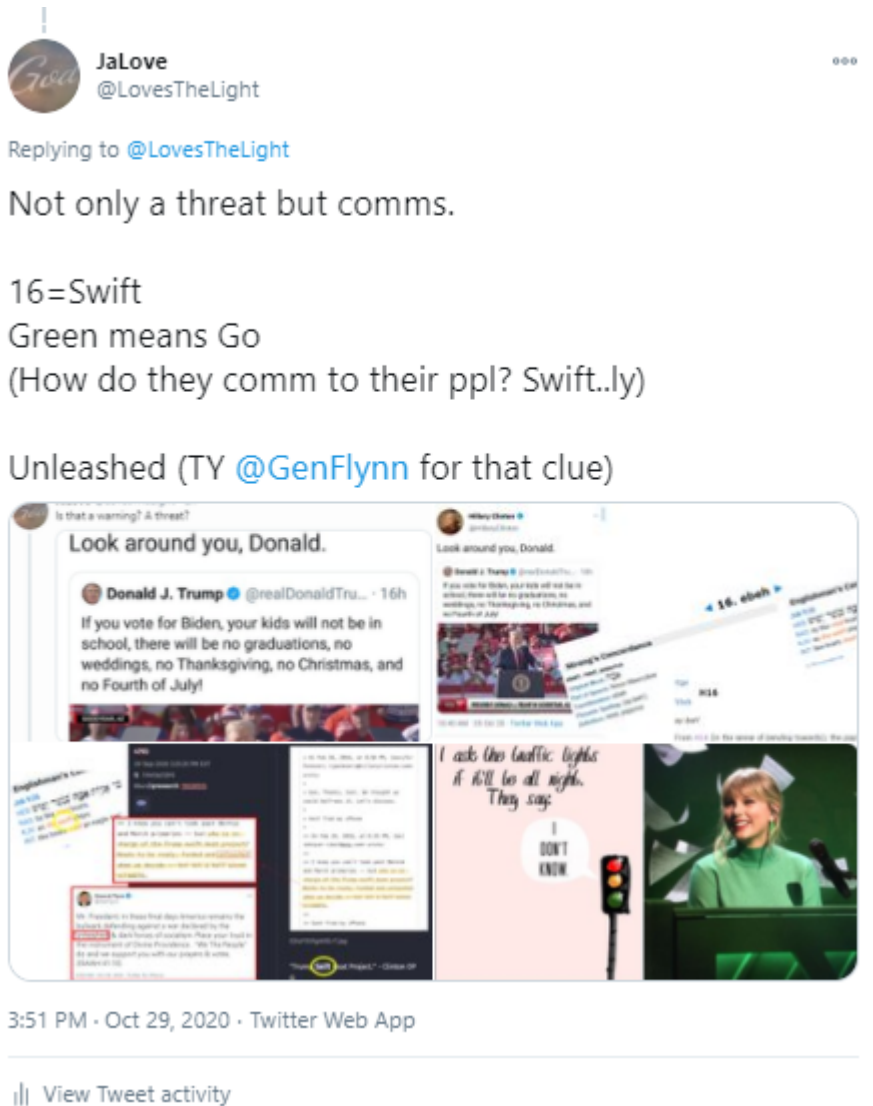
JaLove
@LovesTheLight

Replying to @LovesTheLight

Not only a threat but comms.

16=Swift
Green means Go
(How do they comm to their ppl? Swift..ly)

Unleashed (TY @GenFlynn for that clue)

Is that a warning? A threat?

Look around you, Donald.

Donald J. Trump @realDonaldTru... · 16h

If you vote for Biden, your kids will not be in school, there will be no graduations, no weddings, no Thanksgiving, no Christmas, and no Fourth of July!

Hillary Clinton

Look around you, Donald.

16. ebeh

Strong's Concordance

Englishman's Concordance

H16

"Trump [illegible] Project." - Clinton OP

I ask the traffic lights if it'll be all right. They say:

I DON'T KNOW

3:51 PM · Oct 29, 2020 · Twitter Web App

View Tweet activity